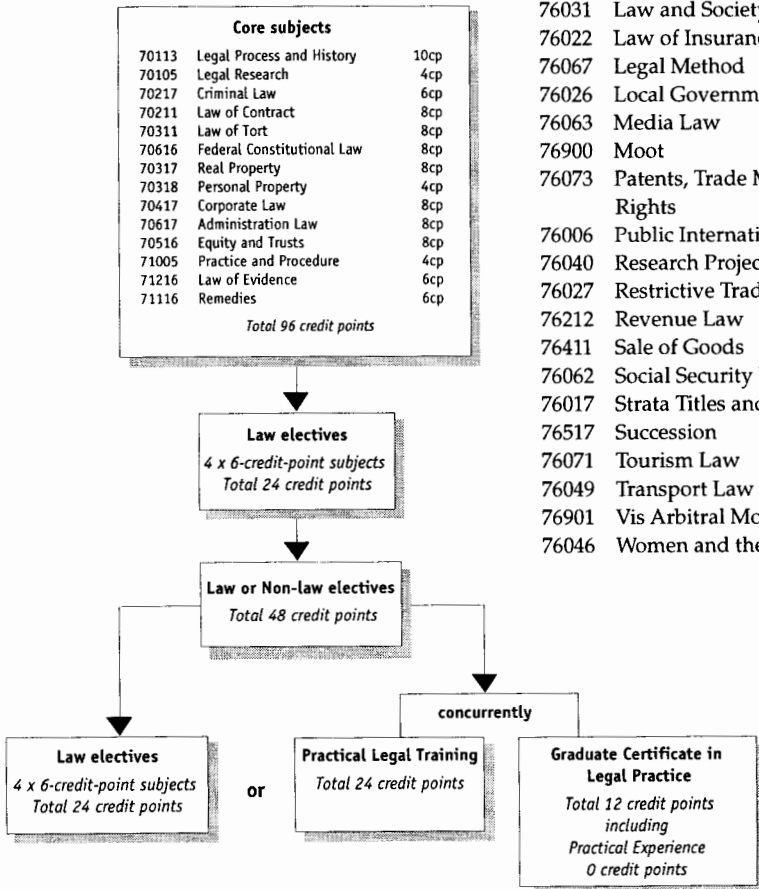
**Core subjects**

| | | |
|---|---|---|
| 70113 | Legal Process and History | 10cp |
| 70105 | Legal Research | 4cp |
| 70217 | Criminal Law | 6cp |
| 70211 | Law of Contract | 8cp |
| 70311 | Law of Tort | 8cp |
| 70616 | Federal Constitutional Law | 8cp |
| 70317 | Real Property | 8cp |
| 70318 | Personal Property | 4cp |
| 70417 | Corporate Law | 8cp |
| 70617 | Administration Law | 8cp |
| 70516 | Equity and Trusts | 8cp |
| 71005 | Practice and Procedure | 4cp |
| 71216 | Law of Evidence | 6cp |
| 71116 | Remedies | 6cp |

*Total 96 credit points*

**Law electives**
*4 x 6-credit-point subjects*
*Total 24 credit points*

**Law or Non-law electives**
*Total 48 credit points*

concurrently

**Law electives**
*4 x 6-credit-point subjects*
*Total 24 credit points*

or

**Practical Legal Training**
*Total 24 credit points*

**Graduate Certificate in Legal Practice**
*Total 12 credit points including Practical Experience 0 credit points*

76031 Law and Society
76022 Law of Insuranc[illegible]
76067 Legal Method
76026 Local Governm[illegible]
76063 Media Law
76900 Moot
76073 Patents, Trade M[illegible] Rights
76006 Public Internati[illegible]
76040 Research Projec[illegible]
76027 Restrictive Trad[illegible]
76212 Revenue Law
76411 Sale of Goods
76062 Social Security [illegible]
76017 Strata Titles and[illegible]
76517 Succession
76071 Tourism Law
76049 Transport Law
76901 Vis Arbitral Mo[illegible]
76046 Women and the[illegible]